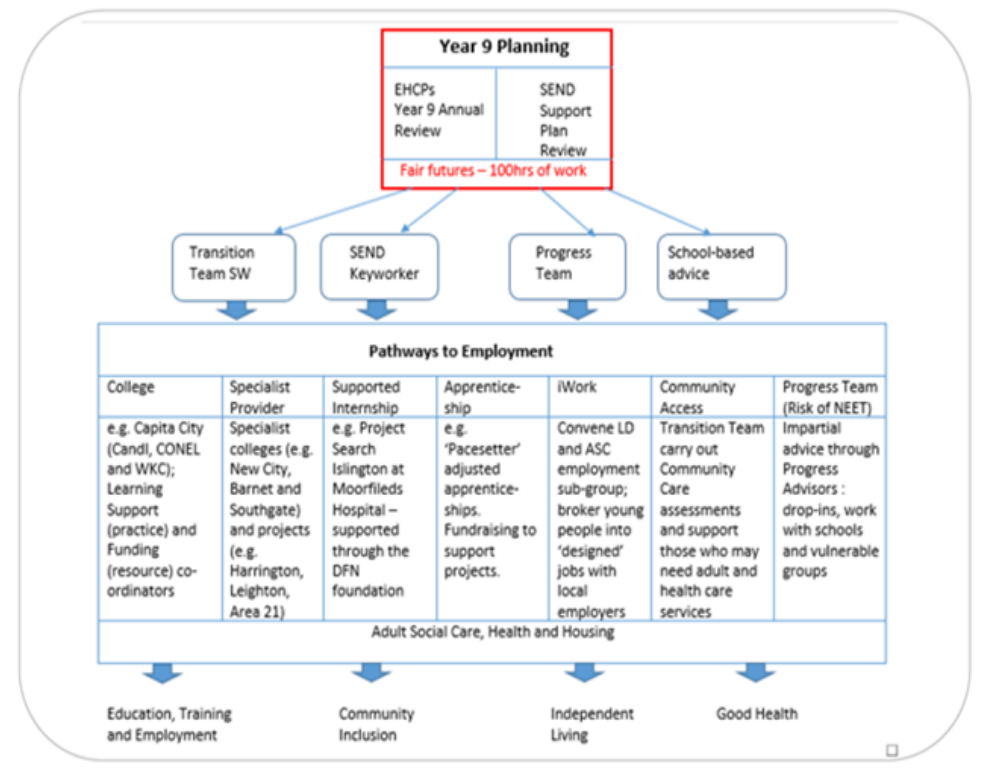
Year 9 Planning

| EHCPs Year 9 Annual Review | SEND Support Plan Review |
|---|---|

Fair futures – 100hrs of work

Transition Team SW

SEND Keyworker

Progress Team

School-based advice

Pathways to Employment

| College | Specialist Provider | Supported Internship | Apprenticeship | iWork | Community Access | Progress Team (Risk of NEET) |
|---|---|---|---|---|---|---|
| e.g. Capita City (CandI, CONEL and WKC); Learning Support (practice) and Funding (resource) co-ordinators | Specialist colleges (e.g. New City, Barnet and Southgate) and projects (e.g. Harrington, Leighton, Area 21) | e.g. Project Search Islington at Moorfileds Hospital – supported through the DFN foundation | e.g. 'Pacesetter' adjusted apprenticeships. Fundraising to support projects. | Convene LD and ASC employment sub-group; broker young people into 'designed' jobs with local employers | Transition Team carry out Community Care assessments and support those who may need adult and health care services | Impartial advice through Progress Advisors : drop-ins, work with schools and vulnerable groups |

Adult Social Care, Health and Housing

Education, Training and Employment

Community Inclusion

Independent Living

Good Health